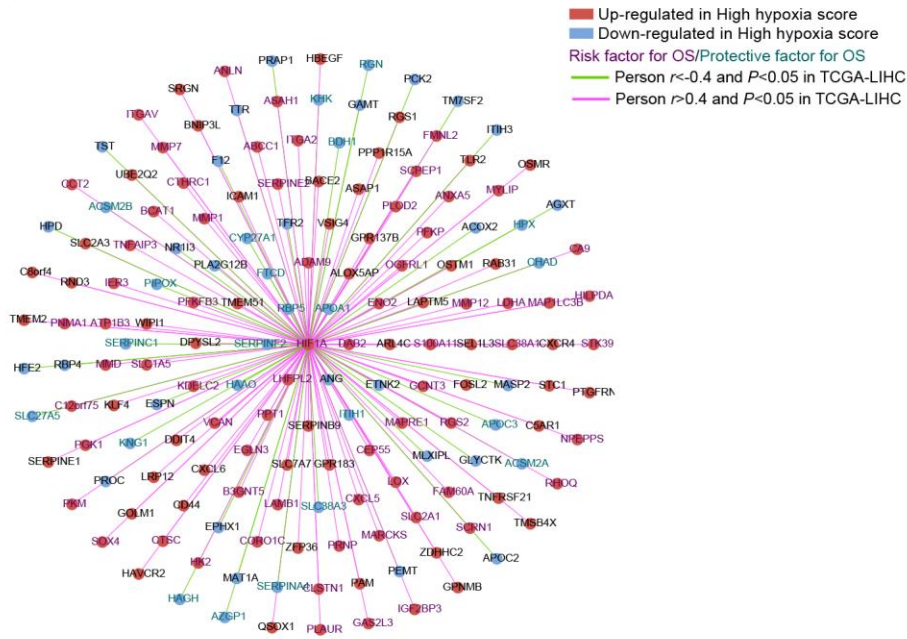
Up-regulated in High hypoxia score
Down-regulated in High hypoxia score
Risk factor for OS/Protective factor for OS
Person $r$<-0.4 and $P$<0.05 in TCGA-LIHC
Person $r$>0.4 and $P$<0.05 in TCGA-LIHC

PRAP1 HBEGF RGN PCK2 TM7SF2 SRGN ARLN ASAH1 KHK GAMT RGS1 ITIH3 ITGAV BNIP3L TTR BDH1 PPP1R15A FMNL2 TLR2 OSMR TST MMP7 ABCC1 ITGA2 SCPEP1 MYLIP F12 CTHRC1 SERPINE2 BACE2 ASAP1 UBE2Q2 ICAM1 ANXA5 AGXT OCT2 ACSM2B BCAT1 MMP1 VSIG4 PLOD2 HPX HPD TFR2 CYP27A1 GPR137B PFKP ACOX2 SLC2A3 TNFAIP3 NR1I3 ADAM9 CA9 OGFRL1 OSTM1 RAB31 CRAD C8orf4 RND3 IER3 PIPOX PLA2G12B FTCD ALOX5AP HILPDA PFKFB3 TMEM51 RBP5 APOA1 ENO2 LAPTM5 MMP12 LDHA MAP1LC3B TMEM2 PNMA1 ATP1B3 WIPI1 SERPINC1 DPYSL2 SERPINF2 HIF1A DAB2 ARL4C S100A11 SEL1L3 SLC38A1 CXCR4 STK39 HFE2 RBP4 MMD SLC1A5 KDELC2 HAAO LHFPL2 ANG ETNK2 GCNT3 FOSL2 MASP2 STC1 PTGFRN SLC27A5 C12orf75 KLF4 ESPN ITIH1 MAFRE1 RGS2 APOC3 C5AR1 PGK1 KNG1 DDIT4 VCAN RPT1 SERPINB9 NREPPS EGLN3 CEP55 MLXIPL GLYCTK ACSM2A SERPINE1 CXCL6 SLC7A7 GPR183 RHOQ LRP12 PROC CD44 B3GNT5 LAMB1 CXCL5 LOX FAM60A TNFRSF21 PKM GOLM1 SLC38A3 SLC2A1 SCRN1 TMSB4X EPHX1 SOX4 CTSC CORO1C ZFP36 PRNP MARCKS ZDHHC2 APOC2 HAVCR2 HK2 MAT1A PEMT GPNMB HAGH SERPINA1 CLSTN1 PAM IGF2BP3 AZGP1 QSOX1 PLAUR GAS2L3